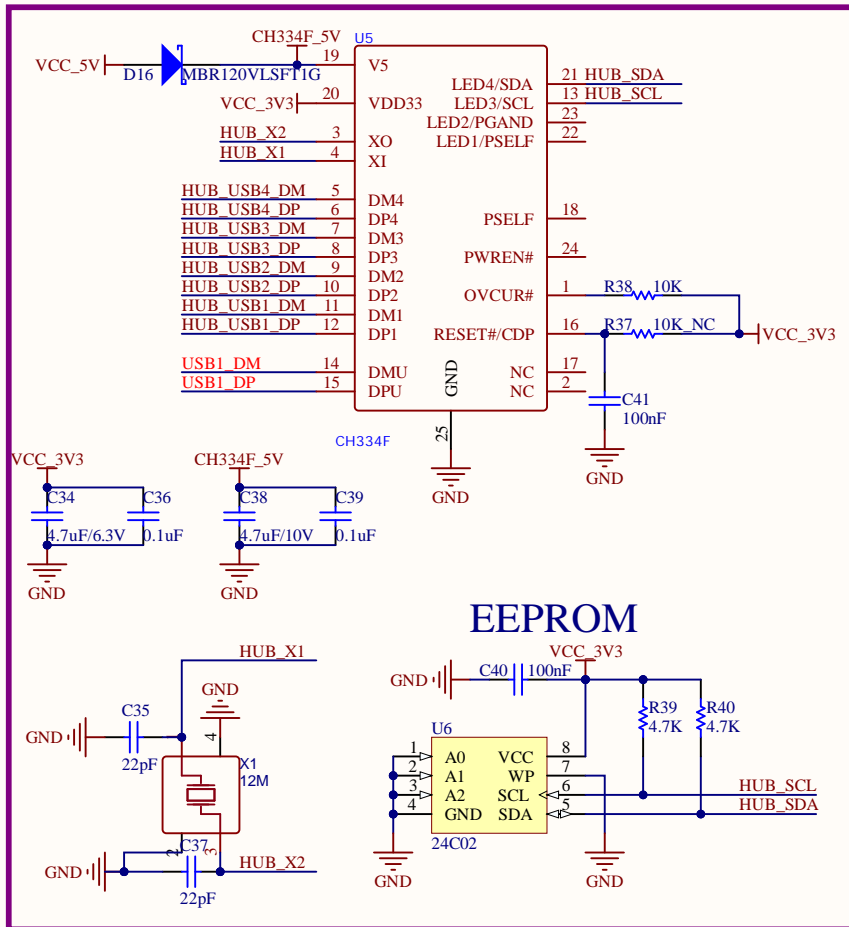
CH334F_5V
U5
VCC_5V
D16
MBR120VLSFT1G
19
V5
VCC_3V3
20
VDD33
HUB_X2
3
XO
HUB_X1
4
XI
HUB_USB4_DM
5
DM4
HUB_USB4_DP
6
DP4
HUB_USB3_DM
7
DM3
HUB_USB3_DP
8
DP3
HUB_USB2_DM
9
DM2
HUB_USB2_DP
10
DP2
HUB_USB1_DM
11
DM1
HUB_USB1_DP
12
DP1
USB1_DM
14
DMU
USB1_DP
15
DPU
GND
LED4/SDA
21 HUB_SDA
LED3/SCL
13 HUB_SCL
LED2/PGAND
23
LED1/PSELF
22
PSELF
18
PWREN#
24
OVCUR#
1
R38
10K
RESET#/CDP
16
R37
10K_NC
VCC_3V3
NC
17
NC
2
C41
100nF
GND
CH334F
25
GND
VCC_3V3
C34
C36
4.7uF/6.3V
0.1uF
GND
CH334F_5V
C38
C39
4.7uF/10V
0.1uF
GND
EEPROM
HUB_X1
GND
C35
GND
4
22pF
X1
12M
2
3
C37
GND
HUB_X2
22pF
GND
C40
100nF
VCC_3V3
R39
4.7K
R40
4.7K
U6
1
A0
VCC
8
2
A1
WP
7
3
A2
SCL
6
HUB_SCL
4
GND
SDA
5
HUB_SDA
24C02
GND
GND